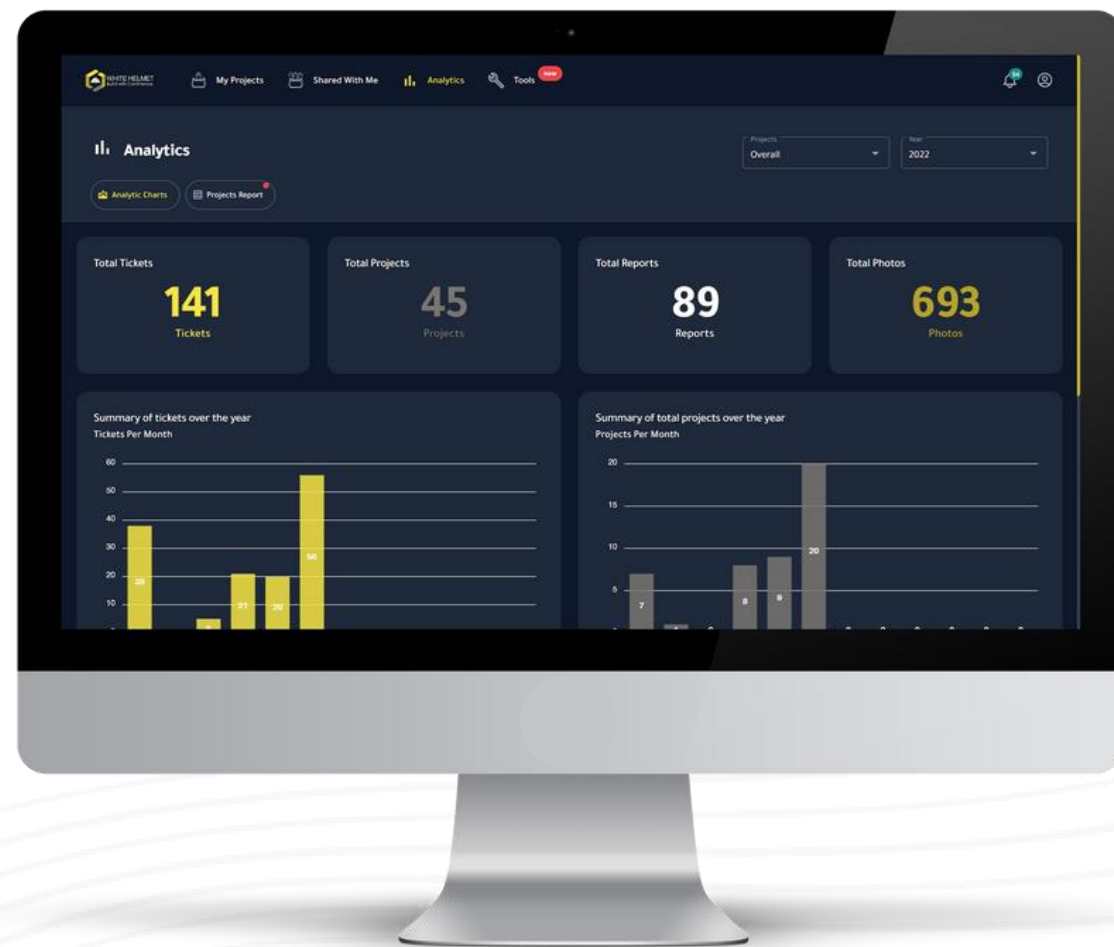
WHITE HELMET
Build with Confidence

My Projects Shared With Me Analytics Tools NEW

Analytics

Projects
Overall

Year
2022

Analytic Charts Projects Report

Total Tickets
141
Tickets

Total Projects
45
Projects

Total Reports
89
Reports

Total Photos
693
Photos

Summary of tickets over the year
Tickets Per Month

60
50
40
30
20
10

38 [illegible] 21 20 56

Summary of total projects over the year
Projects Per Month

20
15
10
5

7 1 0 8 9 20 0 0 0 0 0 0